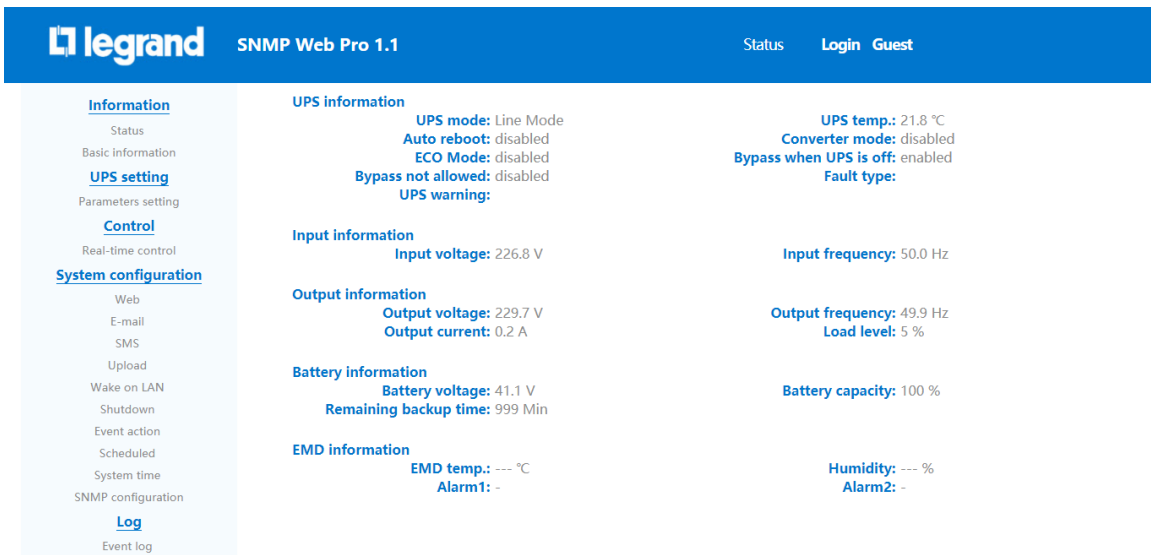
legrand SNMP Web Pro 1.1

Status Login Guest

Information
Status
Basic information
UPS setting
Parameters setting
Control
Real-time control
System configuration
Web
E-mail
SMS
Upload
Wake on LAN
Shutdown
Event action
Scheduled
System time
SNMP configuration
Log
Event log

UPS information
UPS mode: Line Mode
Auto reboot: disabled
ECO Mode: disabled
Bypass not allowed: disabled
UPS warning:
UPS temp.: 21.8 ℃
Converter mode: disabled
Bypass when UPS is off: enabled
Fault type:

Input information
Input voltage: 226.8 V
Input frequency: 50.0 Hz

Output information
Output voltage: 229.7 V
Output current: 0.2 A
Output frequency: 49.9 Hz
Load level: 5 %

Battery information
Battery voltage: 41.1 V
Remaining backup time: 999 Min
Battery capacity: 100 %

EMD information
EMD temp.: --- ℃
Alarm1: -
Humidity: --- %
Alarm2: -